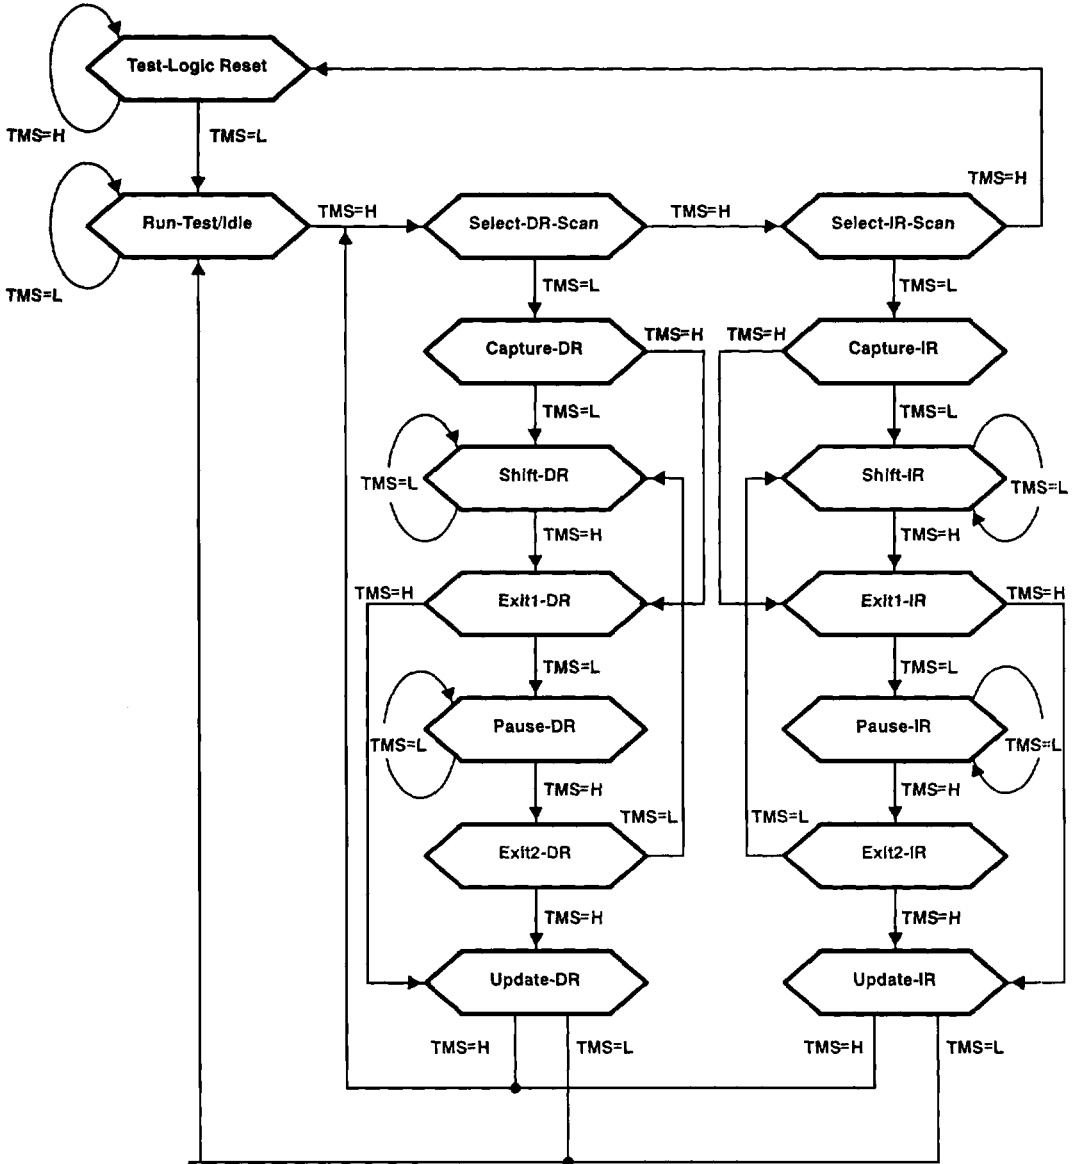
Test-Logic Reset
TMS=H
TMS=L
TMS=H
Run-Test/Idle
TMS=H
Select-DR-Scan
TMS=H
Select-IR-Scan
TMS=L
TMS=L
TMS=L
Capture-DR
TMS=H
TMS=H
Capture-IR
TMS=L
TMS=L
Shift-DR
TMS=L
Shift-IR
TMS=L
TMS=H
TMS=H
TMS=H
Exit1-DR
Exit1-IR
TMS=H
TMS=L
TMS=L
Pause-DR
TMS=L
Pause-IR
TMS=L
TMS=H
TMS=H
TMS=L
TMS=L
Exit2-DR
Exit2-IR
TMS=H
TMS=H
Update-DR
Update-IR
TMS=H
TMS=L
TMS=H
TMS=L